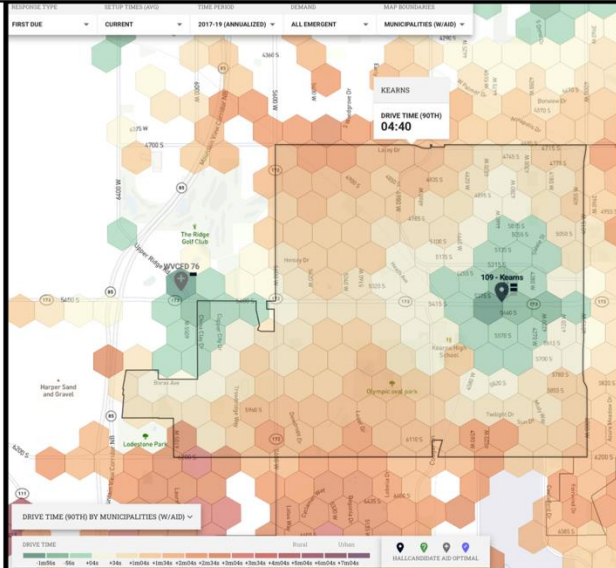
RESPONSE TYPE
FIRST DUE
SETUP TIMES (AVG)
CURRENT
TIME PERIOD
2017-19 (ANNUALIZED)
DEMAND
ALL EMERGENT
MAP BOUNDARIES
MUNICIPALITIES (W/AID)

KEARNS
DRIVE TIME (90TH)
04:40

4360 S
4700 S
5400 S
6200 S
6400 W
The Ridge Golf Club
WVCFD 76
109 - Kearns
Harper Sand and Gravel
Lodestone Park
Olympic oval park
Kearns High School

DRIVE TIME (90TH) BY MUNICIPALITIES (W/AID)

DRIVE TIME
Rural
Urban
-1m04s -56s +04s +34s +1m04s +1m34s +2m04s +2m34s +3m04s +3m34s +4m04s +5m04s +6m04s +7m04s
HALL CANDIDATE AID OPTIMAL